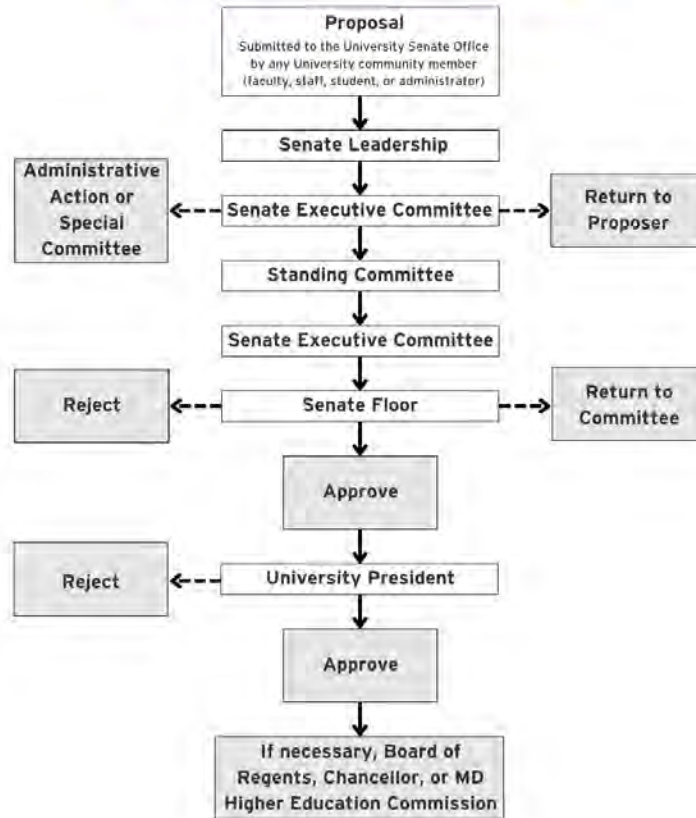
Proposal
Submitted to the University Senate Office by any University community member (faculty, staff, student, or administrator)

Senate Leadership

Administrative Action or Special Committee

Senate Executive Committee

Return to Proposer

Standing Committee

Senate Executive Committee

Reject

Senate Floor

Return to Committee

Approve

Reject

University President

Approve

If necessary, Board of Regents, Chancellor, or MD Higher Education Commission